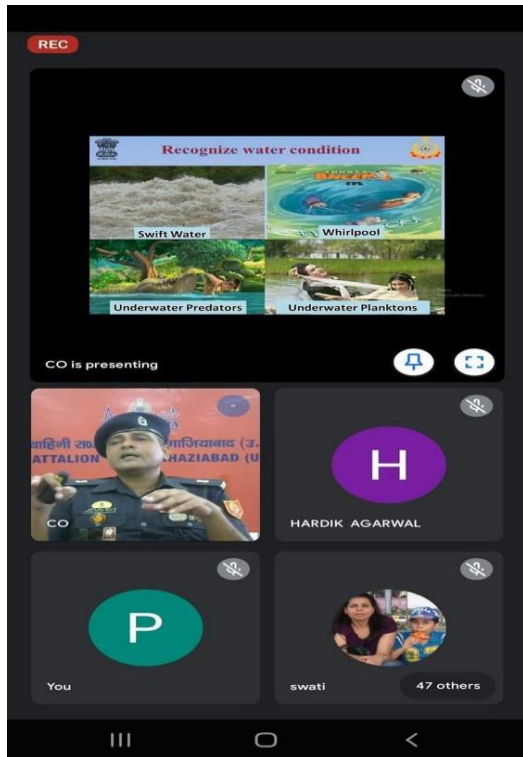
REC

Recognize water condition

Swift Water

Whirlpool

Underwater Predators

Underwater Planktons

CO is presenting

वाहिनी रा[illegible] गाजियाबाद (उ.

ATTALION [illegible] HAZIABAD (U

CO

H

HARDIK AGARWAL

P

You

swati

47 others